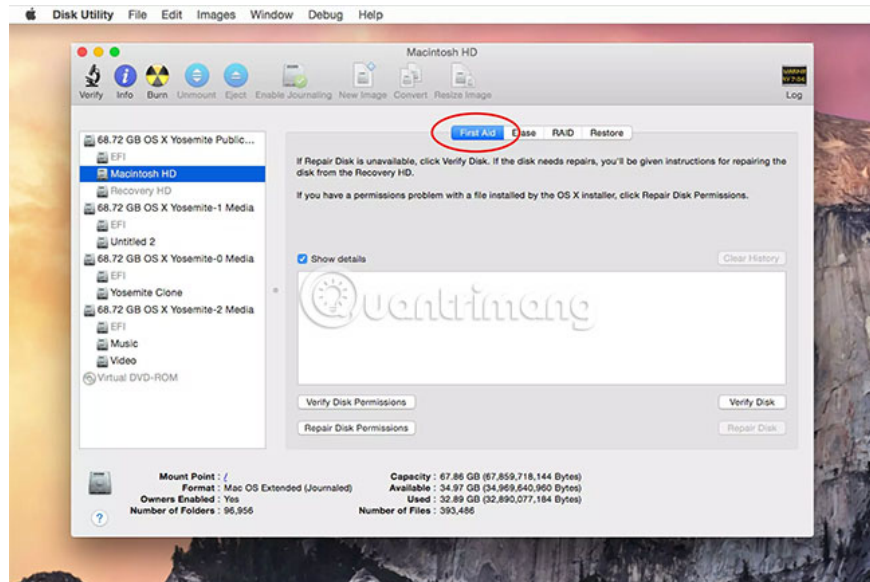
Disk Utility File Edit Images Window Debug Help

Macintosh HD

Verify Info Burn Unmount Eject Enable Journaling New Image Convert Resize Image Log

68.72 GB OS X Yosemite Public...
EFI
Macintosh HD
Recovery HD
68.72 GB OS X Yosemite-1 Media
EFI
Untitled 2
68.72 GB OS X Yosemite-0 Media
EFI
Yosemite Clone
68.72 GB OS X Yosemite-2 Media
EFI
Music
Video
Virtual DVD-ROM

First Aid Erase RAID Restore

If Repair Disk is unavailable, click Verify Disk. If the disk needs repairs, you'll be given instructions for repairing the disk from the Recovery HD.

If you have a permissions problem with a file installed by the OS X installer, click Repair Disk Permissions.

Show details Clear History

Quantrimang

Verify Disk Permissions Verify Disk

Repair Disk Permissions Repair Disk

Mount Point : /
Format : Mac OS Extended (Journaled)
Owners Enabled : Yes
Number of Folders : 96,956

Capacity : 67.86 GB (67,859,718,144 Bytes)
Available : 34.97 GB (34,969,640,960 Bytes)
Used : 32.89 GB (32,890,077,184 Bytes)
Number of Files : 393,486

?